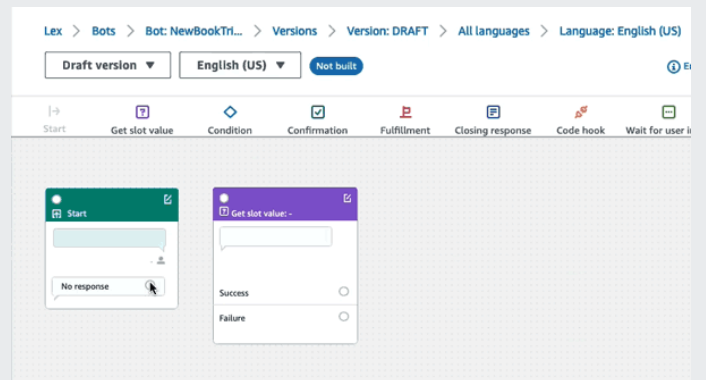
Lex > Bots > Bot: NewBookTri... > Versions > Version: DRAFT > All languages > Language: English (US)

Draft version ▼ English (US) ▼ Not built

Start Get slot value Condition Confirmation Fulfillment Closing response Code hook Wait for user i

Start

No response

Get slot value: -

Success

Failure